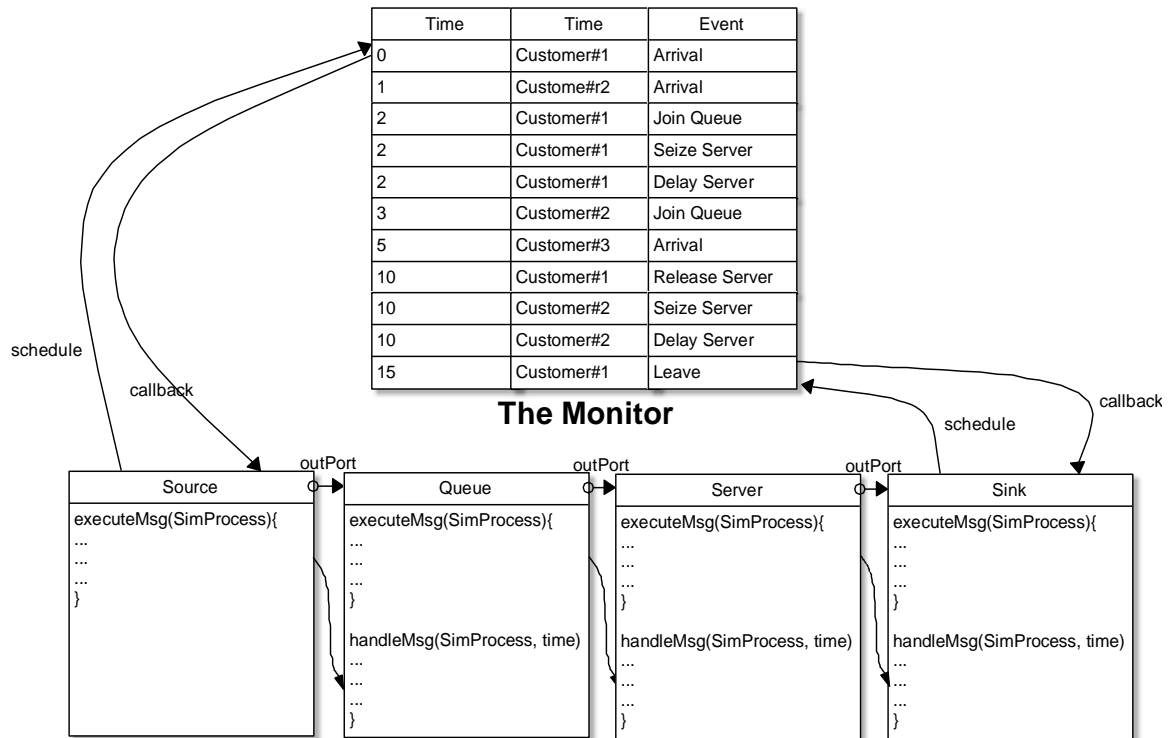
| Time | Time | Event |
|---|---|---|
| 0 | Customer#1 | Arrival |
| 1 | Custome#r2 | Arrival |
| 2 | Customer#1 | Join Queue |
| 2 | Customer#1 | Seize Server |
| 2 | Customer#1 | Delay Server |
| 3 | Customer#2 | Join Queue |
| 5 | Customer#3 | Arrival |
| 10 | Customer#1 | Release Server |
| 10 | Customer#2 | Seize Server |
| 10 | Customer#2 | Delay Server |
| 15 | Customer#1 | Leave |

The Monitor

schedule

callback

schedule

callback

outPort

outPort

outPort

Source
executeMsg(SimProcess){
...
...
...
}

Queue
executeMsg(SimProcess){
...
...
...
}
handleMsg(SimProcess, time)
...
...
...
}

Server
executeMsg(SimProcess){
...
...
...
}
handleMsg(SimProcess, time)
...
...
...
}

Sink
executeMsg(SimProcess){
...
...
...
}
handleMsg(SimProcess, time)
...
...
...
}